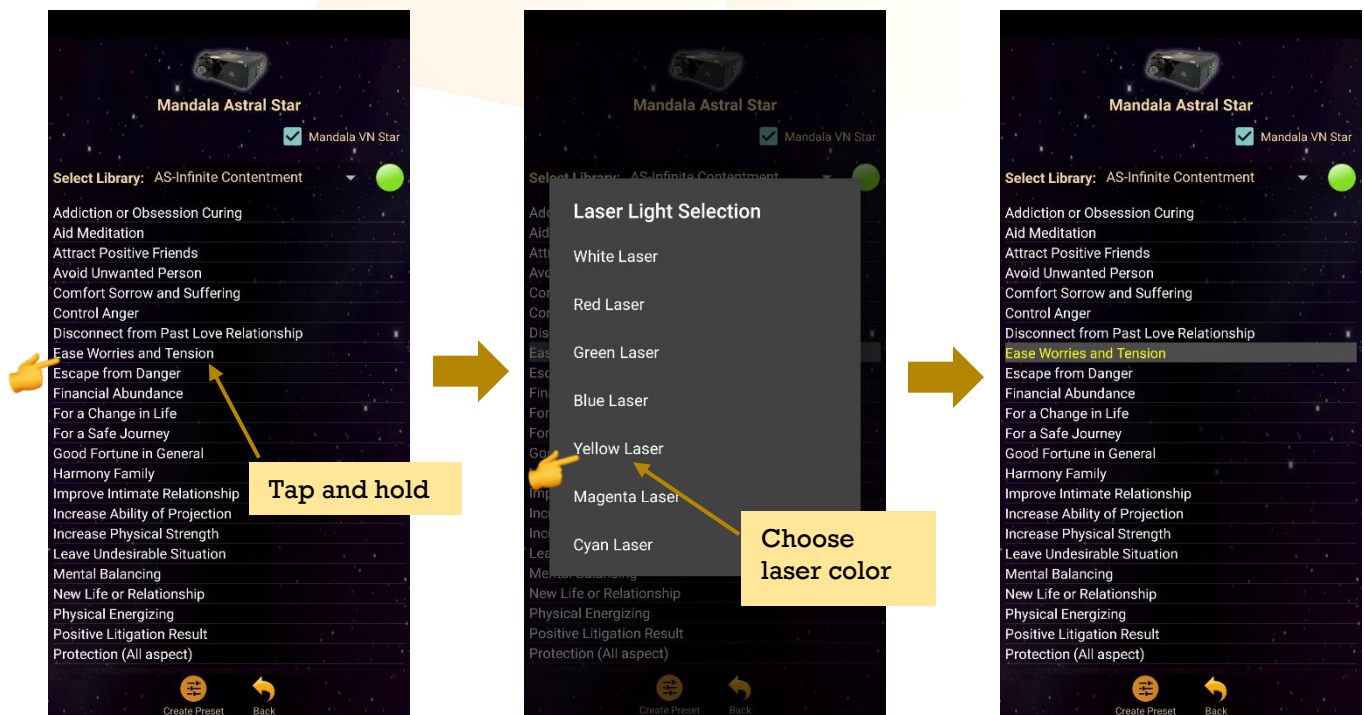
Mandala Astral Star

Mandala VN Star

Select Library: AS-Infinite Contentment

Addiction or Obsession Curing
Aid Meditation
Attract Positive Friends
Avoid Unwanted Person
Comfort Sorrow and Suffering
Control Anger
Disconnect from Past Love Relationship
Ease Worries and Tension
Escape from Danger
Financial Abundance
For a Change in Life
For a Safe Journey
Good Fortune in General
Harmony Family
Improve Intimate Relationship
Increase Ability of Projection
Increase Physical Strength
Leave Undesirable Situation
Mental Balancing
New Life or Relationship
Physical Energizing
Positive Litigation Result
Protection (All aspect)

Tap and hold

Create Preset
Back

Mandala Astral Star

Mandala VN Star

Laser Light Selection
White Laser
Red Laser
Green Laser
Blue Laser
Yellow Laser
Magenta Laser
Cyan Laser

Choose laser color

New Life or Relationship
Physical Energizing
Positive Litigation Result
Protection (All aspect)

Create Preset
Back

Mandala Astral Star

Mandala VN Star

Select Library: AS-Infinite Contentment

Addiction or Obsession Curing
Aid Meditation
Attract Positive Friends
Avoid Unwanted Person
Comfort Sorrow and Suffering
Control Anger
Disconnect from Past Love Relationship
Ease Worries and Tension
Escape from Danger
Financial Abundance
For a Change in Life
For a Safe Journey
Good Fortune in General
Harmony Family
Improve Intimate Relationship
Increase Ability of Projection
Increase Physical Strength
Leave Undesirable Situation
Mental Balancing
New Life or Relationship
Physical Energizing
Positive Litigation Result
Protection (All aspect)

Create Preset
Back